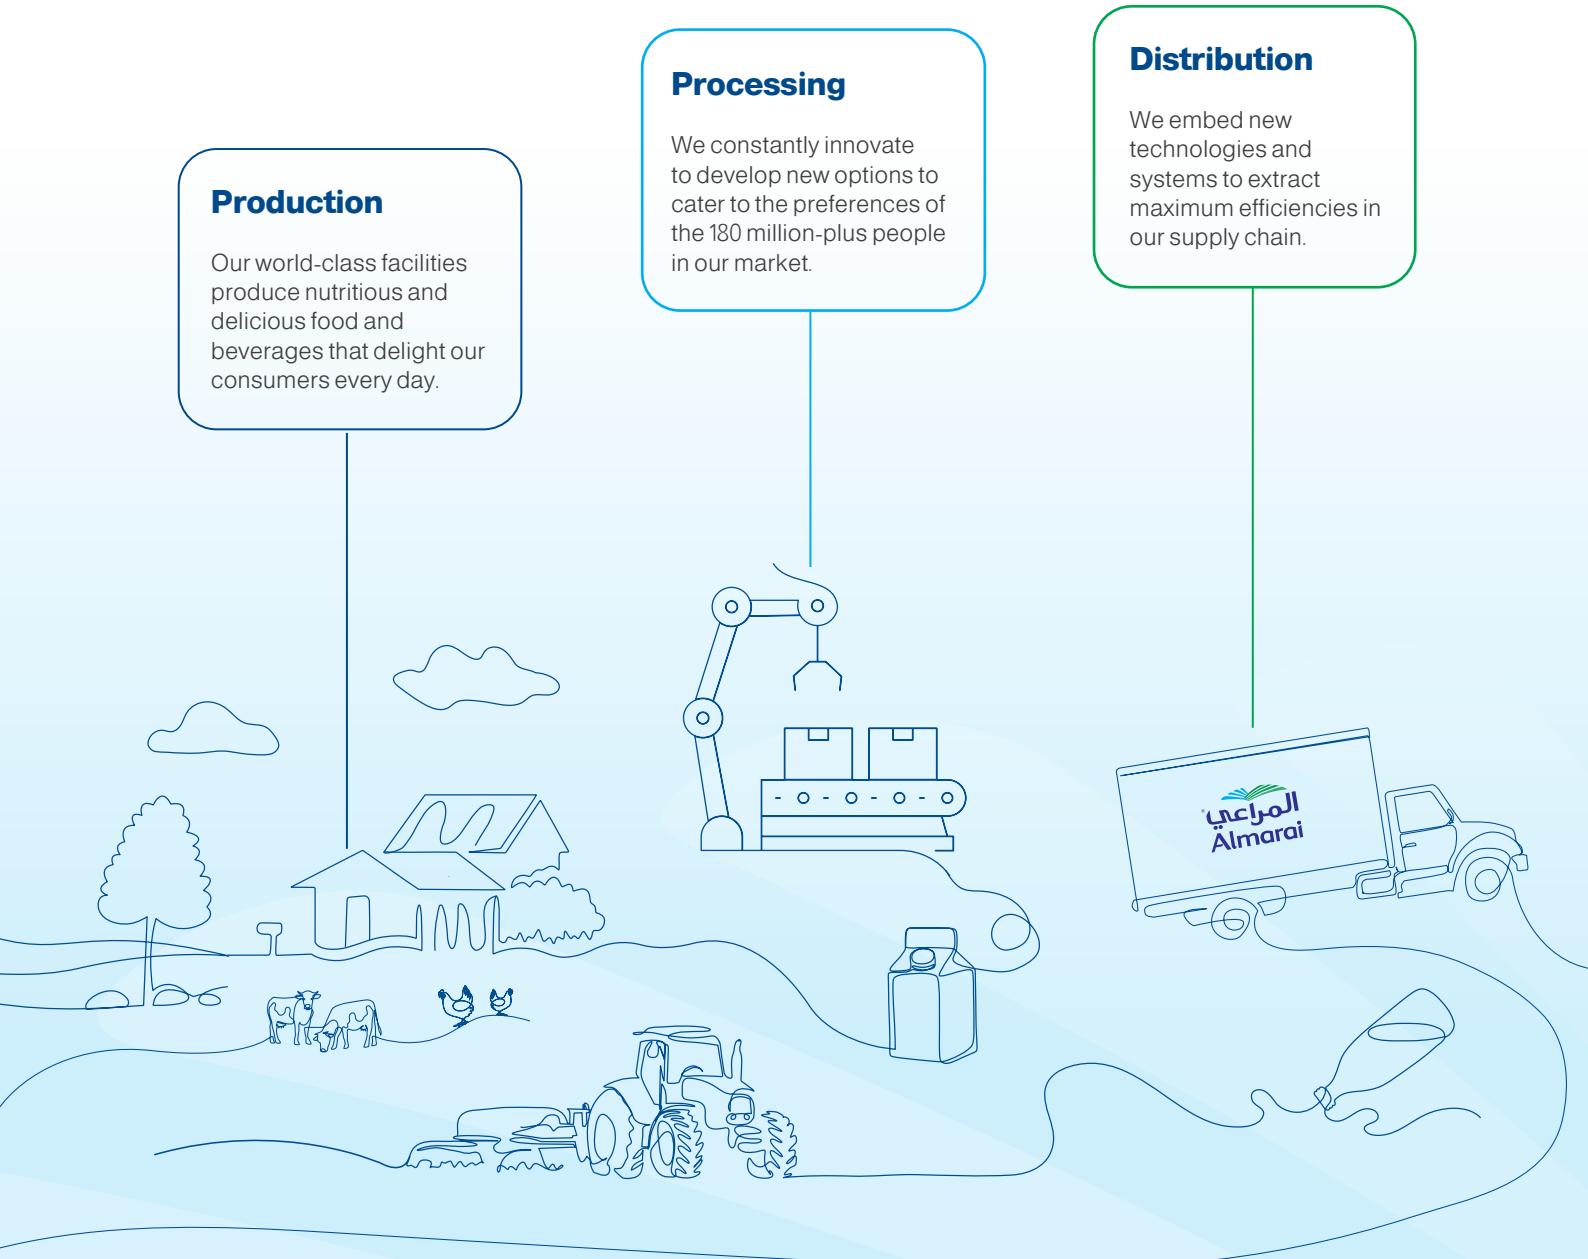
Production

Our world-class facilities produce nutritious and delicious food and beverages that delight our consumers every day.

Processing

We constantly innovate to develop new options to cater to the preferences of the 180 million-plus people in our market.

Distribution

We embed new technologies and systems to extract maximum efficiencies in our supply chain.

المراعي
Almarai